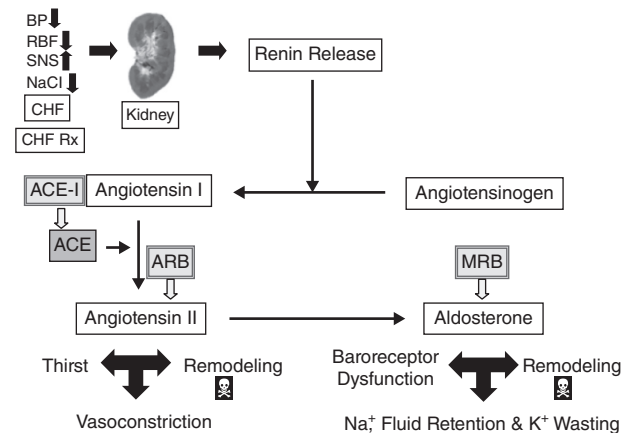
BP
RBF
SNS
NaCl
CHF
CHF Rx
Kidney
Renin Release
ACE-I
Angiotensin I
Angiotensinogen
ACE
ARB
MRB
Angiotensin II
Aldosterone
Thirst
Remodeling
Baroreceptor Dysfunction
Remodeling
Vasoconstriction
Na$^+$, Fluid Retention & K$^+$ Wasting